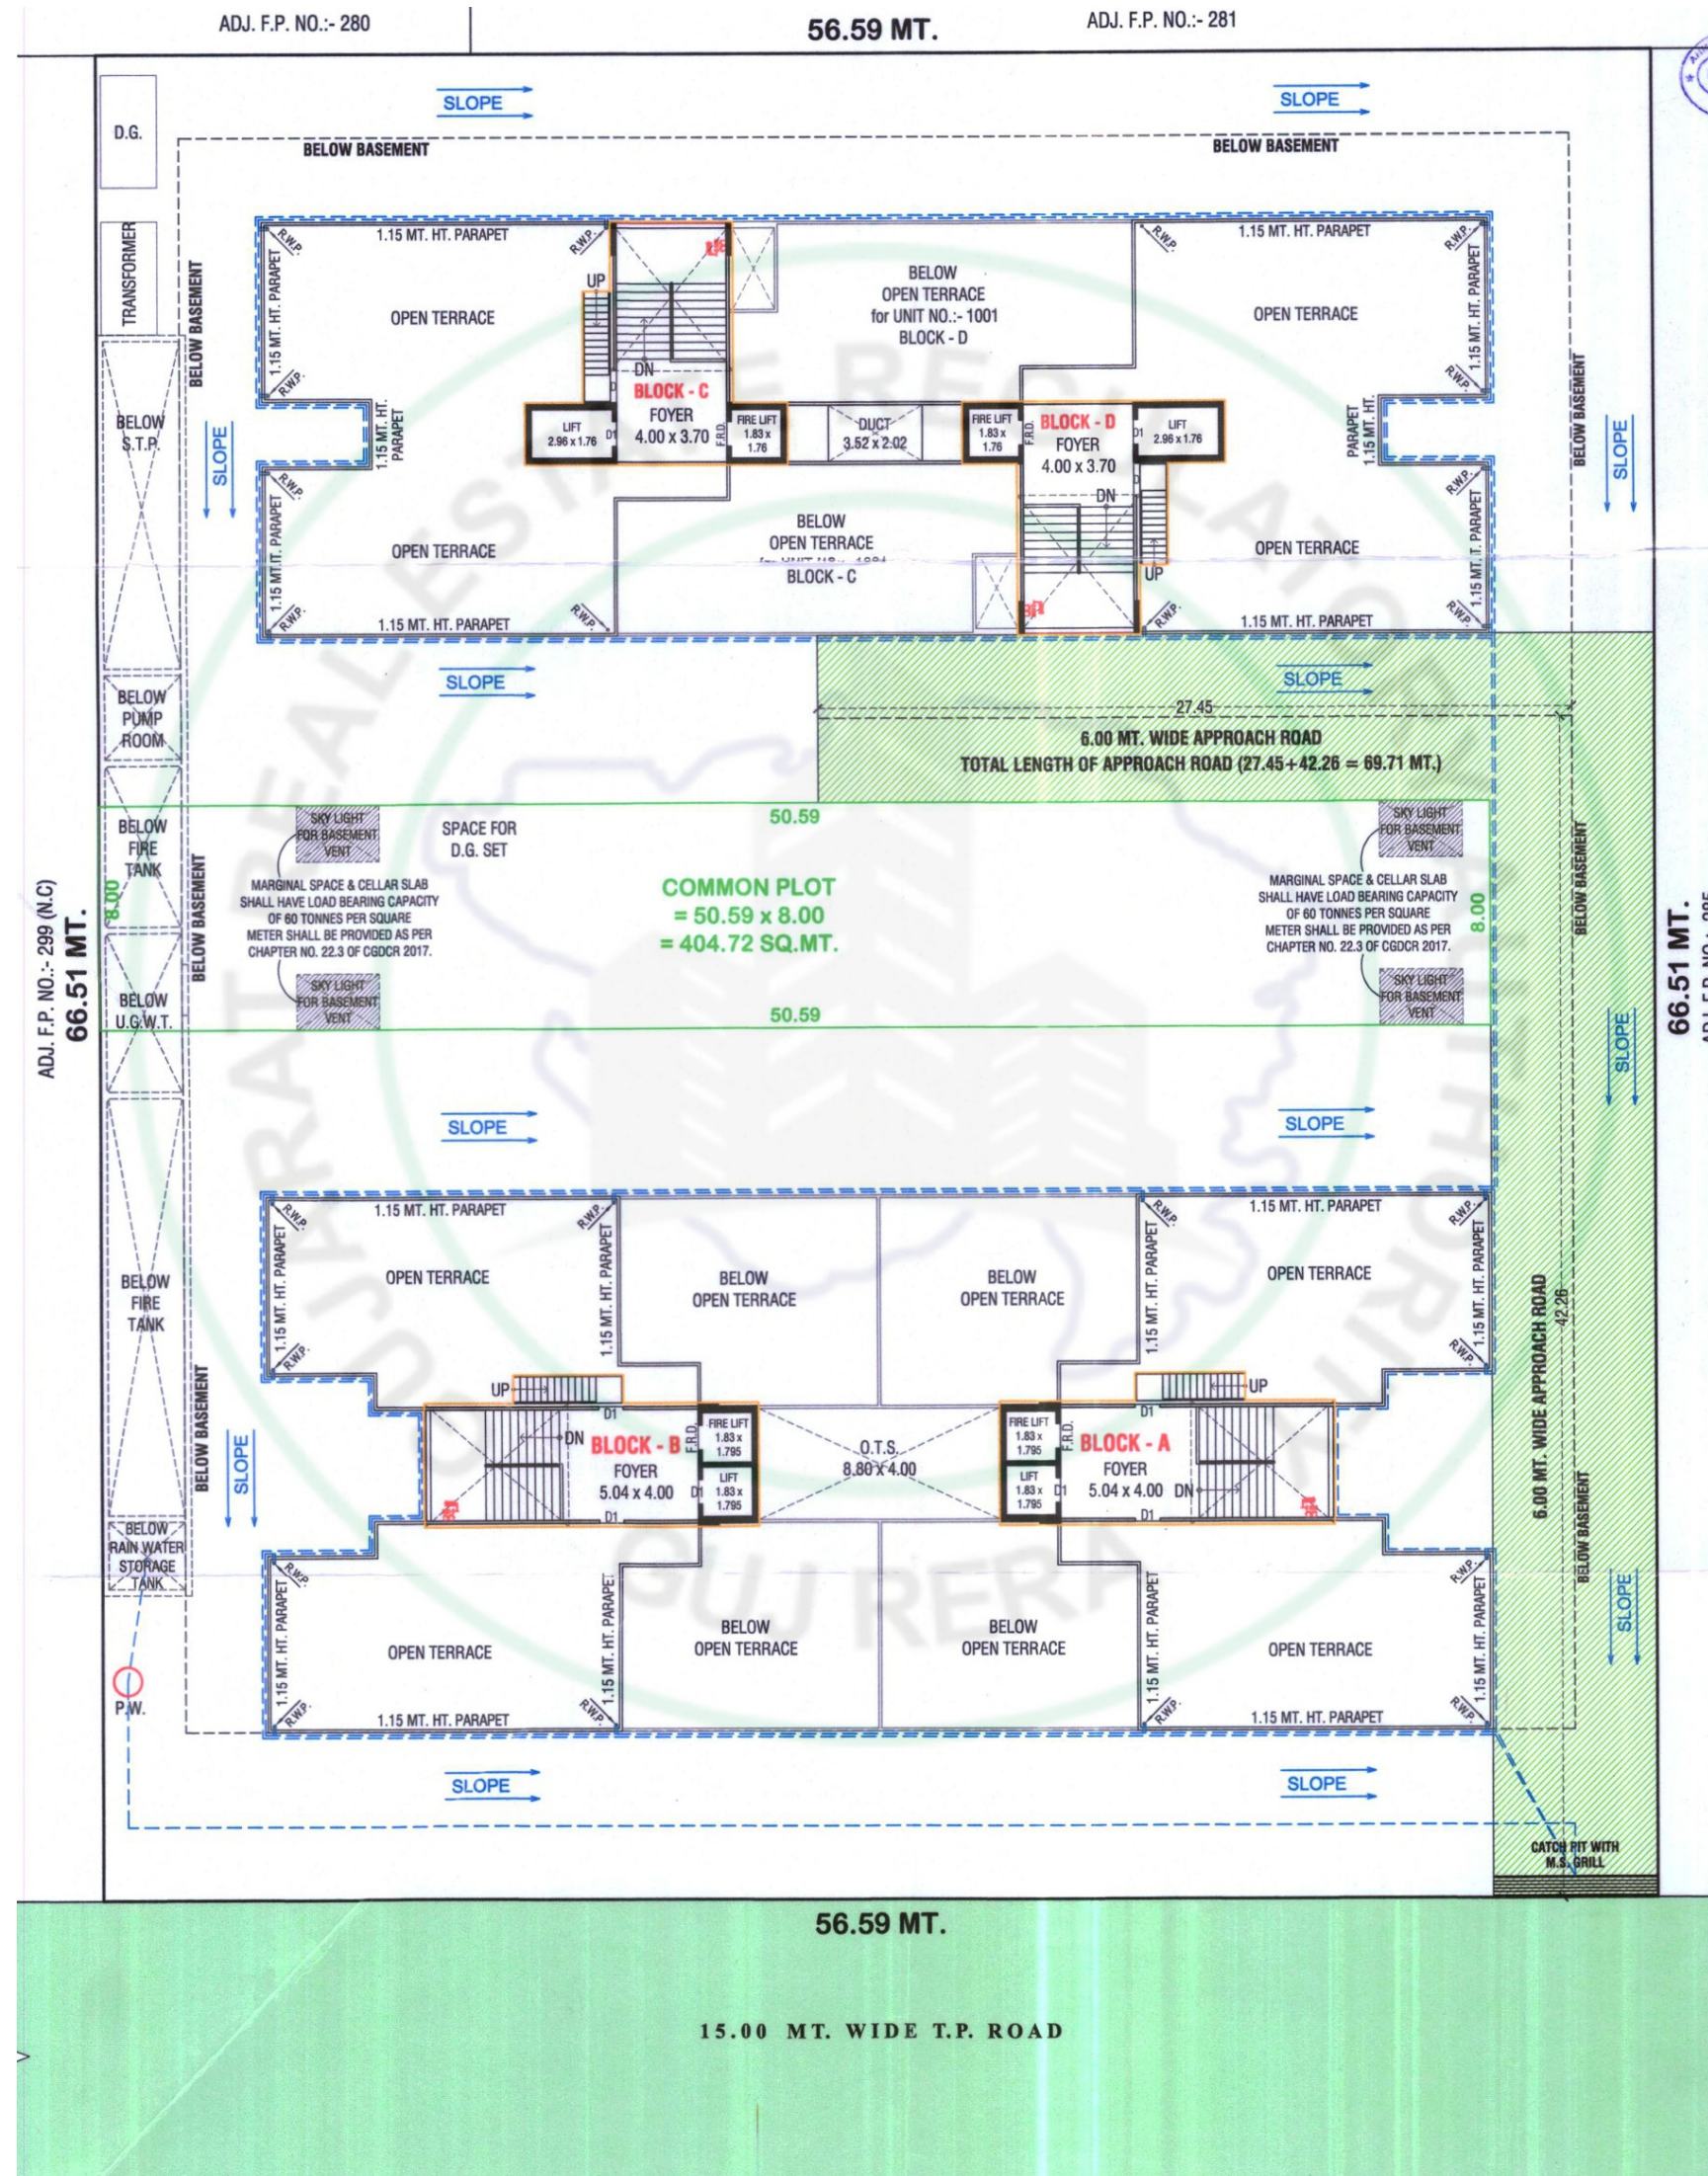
ADJ. F.P. NO.:- 280

56.59 MT.

ADJ. F.P. NO.:- 281

SLOPE

SLOPE

D.G.

BELOW BASEMENT

BELOW BASEMENT

TRANSFORMER

BELOW BASEMENT

R.W.P.

1.15 MT. HT. PARAPET

R.W.P.

UP

BELOW OPEN TERRACE for UNIT NO.:- 1001 BLOCK - D

R.W.P.

1.15 MT. HT. PARAPET

R.W.P.

1.15 MT. HT. PARAPET

OPEN TERRACE

OPEN TERRACE

1.15 MT. HT. PARAPET

R.W.P.

DN

R.W.P.

BELOW S.T.P.

BLOCK - C

1.15 MT. HT. PARAPET

LIFT 2.96 x 1.76

D1

FOYER 4.00 x 3.70

F.R.D.

FIRE LIFT 1.83 x 1.76

DUCT 3.52 x 2.02

FIRE LIFT 1.83 x 1.76

F.R.D.

BLOCK - D

FOYER 4.00 x 3.70

D1

LIFT 2.96 x 1.76

PARAPET 1.15 MT. HT.

BELOW BASEMENT

SLOPE

SLOPE

R.W.P.

DN

R.W.P.

1.15 MT. HT. PARAPET

BELOW OPEN TERRACE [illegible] BLOCK - C

OPEN TERRACE

OPEN TERRACE

UP

1.15 MT. HT. PARAPET

1.15 MT. HT. PARAPET

R.W.P.

1.15 MT. HT. PARAPET

R.W.P.

R.W.P.

R.W.P.

SLOPE

SLOPE

BELOW PUMP ROOM

27.45

6.00 MT. WIDE APPROACH ROAD

TOTAL LENGTH OF APPROACH ROAD (27.45+42.26 = 69.71 MT.)

50.59

BELOW FIRE TANK

SKY LIGHT FOR BASEMENT VENT

SPACE FOR D.G. SET

SKY LIGHT FOR BASEMENT VENT

8.00

BELOW BASEMENT

MARGINAL SPACE & CELLAR SLAB SHALL HAVE LOAD BEARING CAPACITY OF 60 TONNES PER SQUARE METER SHALL BE PROVIDED AS PER CHAPTER NO. 22.3 OF CGDCR 2017.

COMMON PLOT = 50.59 x 8.00 = 404.72 SQ.MT.

MARGINAL SPACE & CELLAR SLAB SHALL HAVE LOAD BEARING CAPACITY OF 60 TONNES PER SQUARE METER SHALL BE PROVIDED AS PER CHAPTER NO. 22.3 OF CGDCR 2017.

8.00

BELOW BASEMENT

ADJ. F.P. NO.:- 299 (N.C)

66.51 MT.

BELOW U.G.W.T.

SKY LIGHT FOR BASEMENT VENT

50.59

SKY LIGHT FOR BASEMENT VENT

66.51 MT.

SLOPE

SLOPE

SLOPE

SLOPE

1.15 MT. HT. PARAPET

R.W.P.

R.W.P.

R.W.P.

1.15 MT. HT. PARAPET

R.W.P.

OPEN TERRACE

BELOW OPEN TERRACE

BELOW OPEN TERRACE

OPEN TERRACE

1.15 MT. HT. PARAPET

1.15 MT. HT. PARAPET

1.15 MT. HT. PARAPET

1.15 MT. HT. PARAPET

BELOW FIRE TANK

R.W.P.

R.W.P.

6.00 MT. WIDE APPROACH ROAD

42.26

UP

UP

BELOW BASEMENT

D1

D1

DN

BLOCK - B

F.R.D.

FIRE LIFT 1.83 x 1.795

O.T.S. 8.80 x 4.00

FIRE LIFT 1.83 x 1.795

F.R.D.

BLOCK - A

SLOPE

FOYER 5.04 x 4.00

D1

LIFT 1.83 x 1.795

LIFT 1.83 x 1.795

D1

FOYER 5.04 x 4.00

DN

D1

D1

BELOW RAIN WATER STORAGE TANK

R.W.P.

R.W.P.

BELOW BASEMENT

1.15 MT. HT. PARAPET

1.15 MT. HT. PARAPET

BELOW OPEN TERRACE

BELOW OPEN TERRACE

1.15 MT. HT. PARAPET

1.15 MT. HT. PARAPET

SLOPE

OPEN TERRACE

OPEN TERRACE

P.W.

R.W.P.

1.15 MT. HT. PARAPET

R.W.P.

1.15 MT. HT. PARAPET

R.W.P.

SLOPE

SLOPE

CATCH PIT WITH M.S. GRILL

56.59 MT.

15.00 MT. WIDE T.P. ROAD

GUJARAT REAL ESTATE REGULATORY AUTHORITY

GUJ RERA